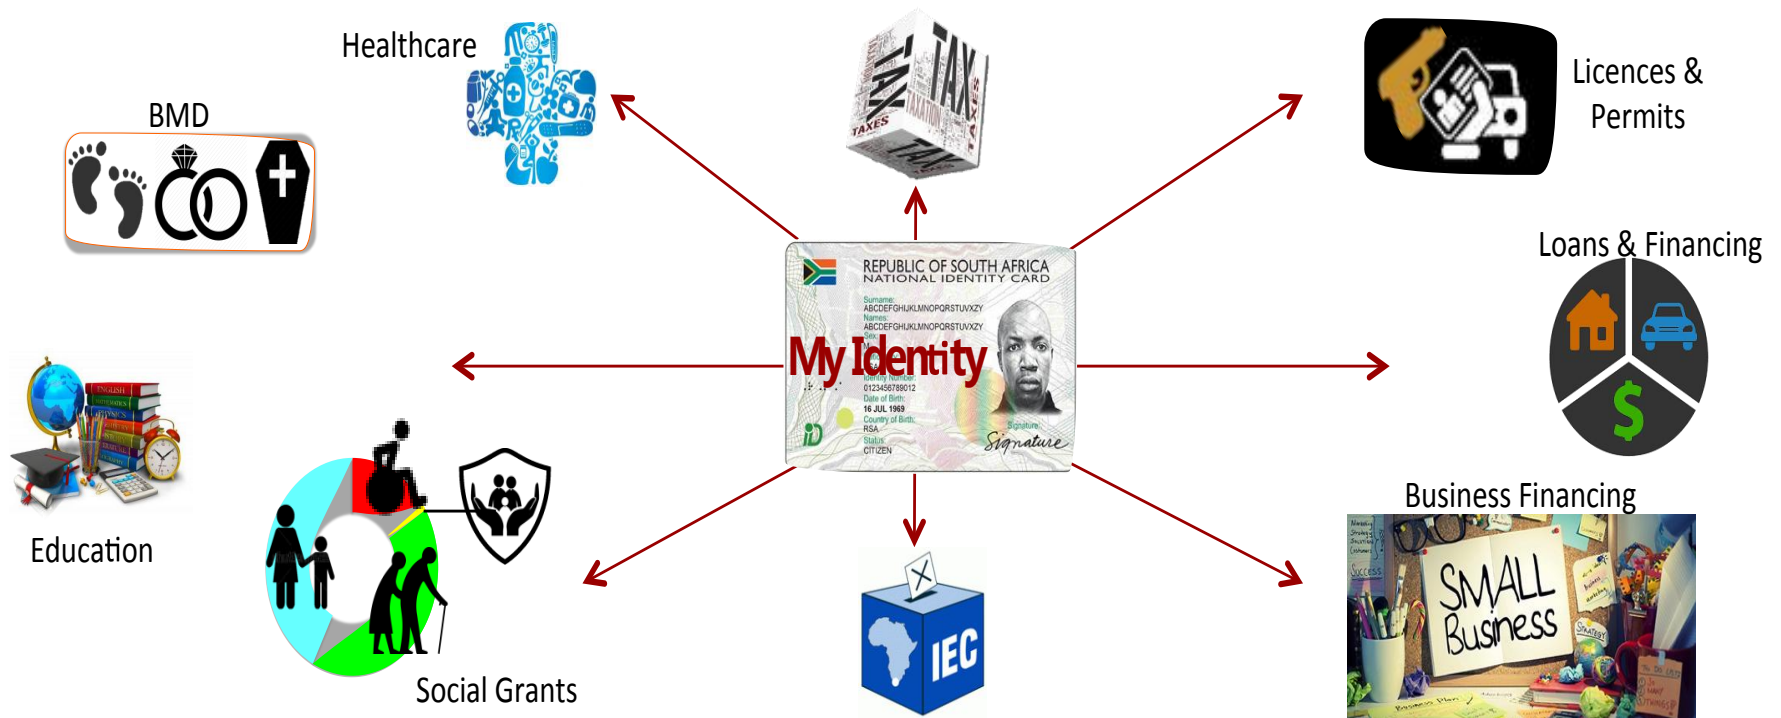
Healthcare

BMD

TAX

Licences & Permits

Loans & Financing

REPUBLIC OF SOUTH AFRICA
NATIONAL IDENTITY CARD

Surname:
ABCDEFGHIJKLMNOPQRSTUVXZY
Names:
ABCDEFGHIJKLMNOPQRSTUVXZY
Sex:

My Identity

Identity Number:
0123456789012
Date of Birth:
16 JUL 1969
Country of Birth:
RSA
Status:
CITIZEN
Signature:
Signature

Education

Social Grants

IEC

Business Financing

SMALL Business